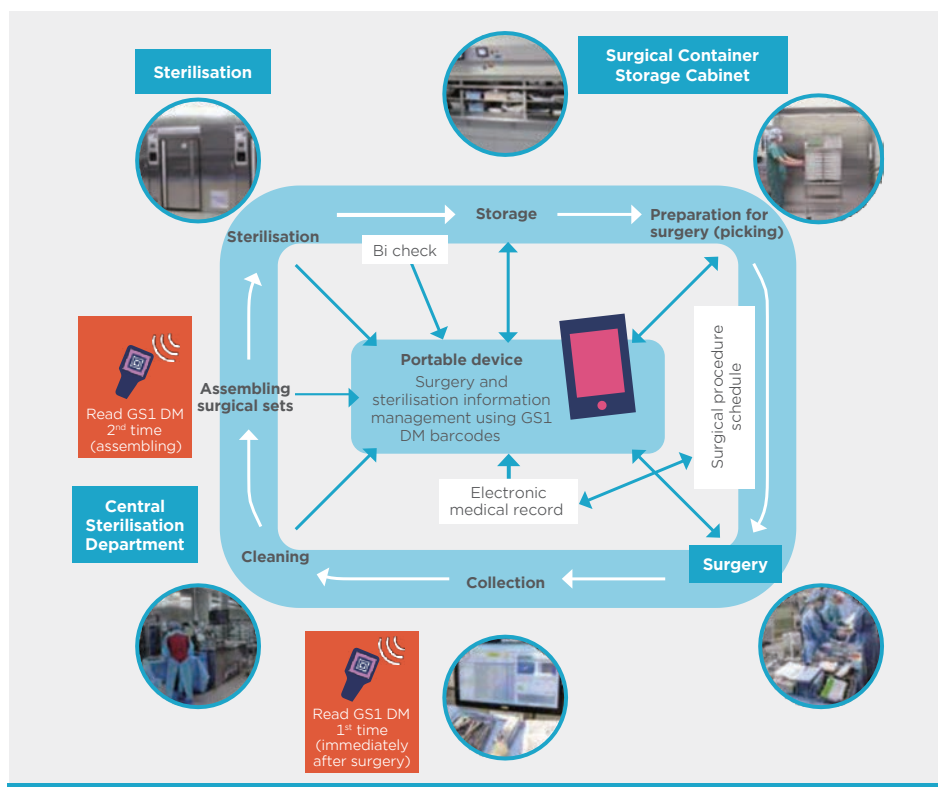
Sterilisation

Surgical Container Storage Cabinet

Storage

Preparation for surgery (picking)

Sterilisation

Bi check

Read GS1 DM $2^{nd}$ time (assembling)

Portable device

Surgery and sterilisation information management using GS1 DM barcodes

Assembling surgical sets

Surgical procedure schedule

Central Sterilisation Department

Electronic medical record

Cleaning

Collection

Surgery

Read GS1 DM $1^{st}$ time (immediately after surgery)